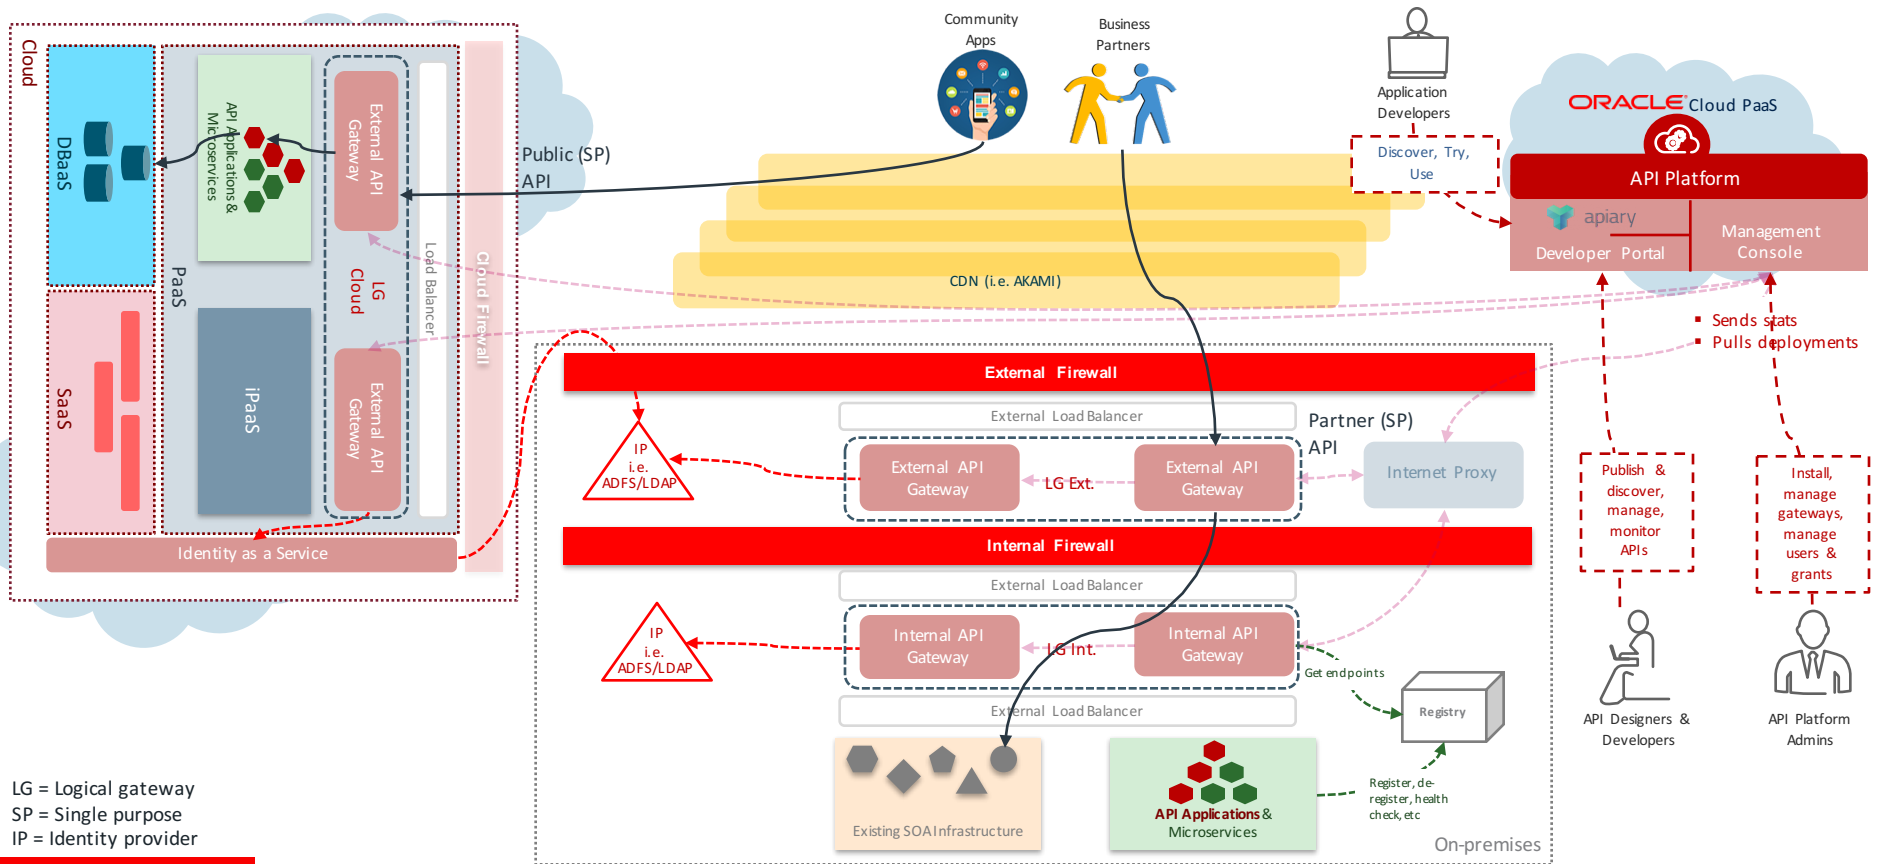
Cloud

DBaaS

API Applications & Microservices

External API Gateway

LG Cloud

Load Balancer

Cloud Firewall

PaaS

iPaaS

External API Gateway

SaaS

Identity as a Service

Public (SP) API

Community Apps

Business Partners

Application Developers

Discover, Try, Use

ORACLE Cloud PaaS

API Platform

apiary

Developer Portal

Management Console

CDN (i.e. AKAMI)

Sends stats
Pulls deployments

External Firewall

External Load Balancer

Partner (SP) API

IP i.e. ADFS/LDAP

External API Gateway

LG Ext.

External API Gateway

Internet Proxy

Publish & discover, manage, monitor APIs

Install, manage gateways, manage users & grants

Internal Firewall

External Load Balancer

IP i.e. ADFS/LDAP

Internal API Gateway

LG Int.

Internal API Gateway

Get endpoints

Registry

API Designers & Developers

API Platform Admins

External Load Balancer

Existing SOA Infrastructure

API Applications & Microservices

Register, de-register, health check, etc

On-premises

LG = Logical gateway
SP = Single purpose
IP = Identity provider